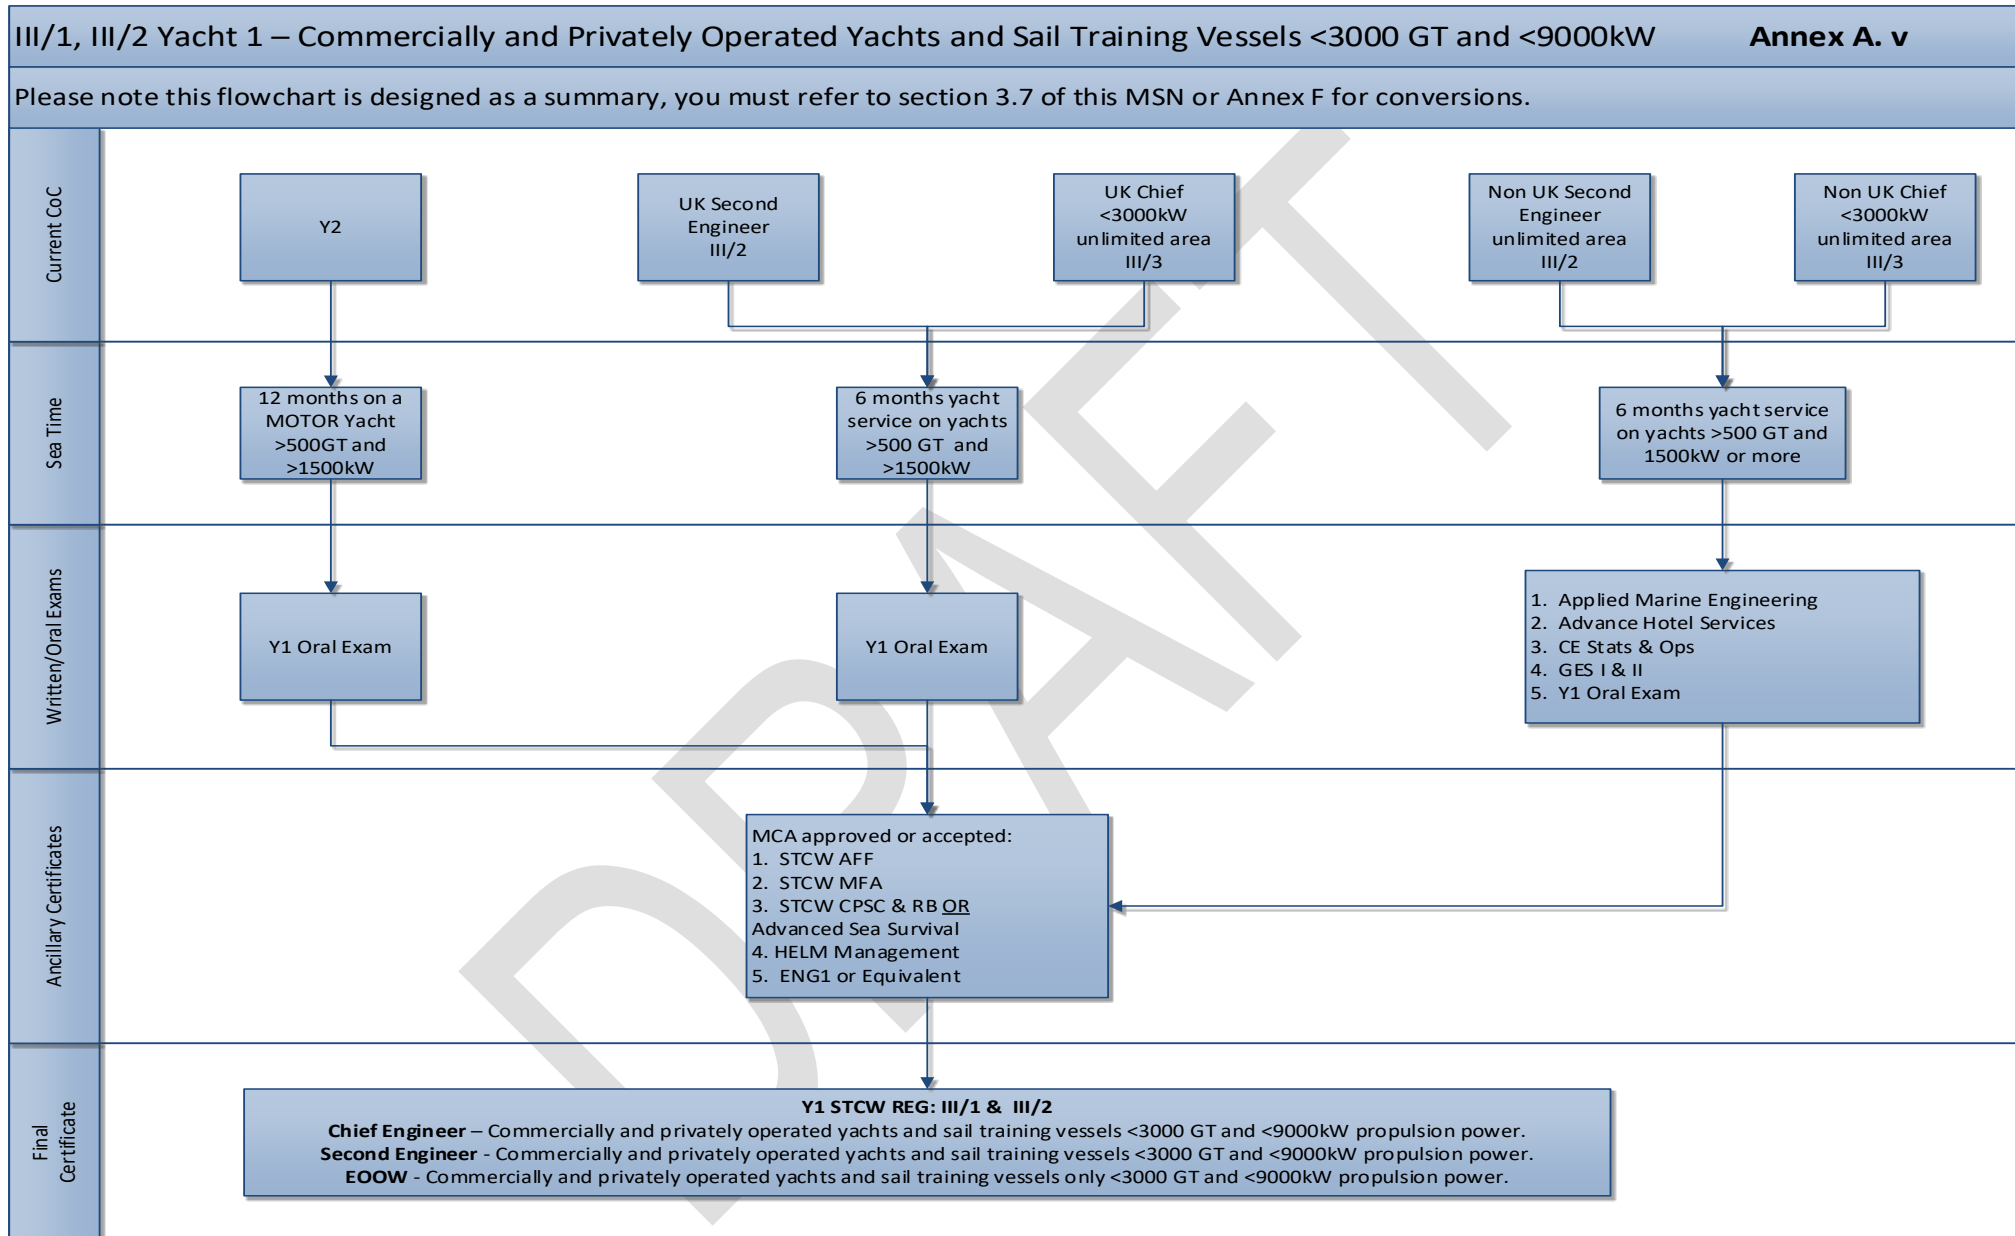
III/1, III/2 Yacht 1 – Commercially and Privately Operated Yachts and Sail Training Vessels <3000 GT and <9000kW **Annex A. v**

Please note this flowchart is designed as a summary, you must refer to section 3.7 of this MSN or Annex F for conversions.

Current CoC

Y2

UK Second Engineer III/2

UK Chief <3000kW unlimited area III/3

Non UK Second Engineer unlimited area III/2

Non UK Chief <3000kW unlimited area III/3

Sea Time

12 months on a MOTOR Yacht >500GT and >1500kW

6 months yacht service on yachts >500 GT and >1500kW

6 months yacht service on yachts >500 GT and 1500kW or more

Written/Oral Exams

Y1 Oral Exam

Y1 Oral Exam

1. Applied Marine Engineering
2. Advance Hotel Services
3. CE Stats & Ops
4. GES I & II
5. Y1 Oral Exam

Ancillary Certificates

MCA approved or accepted:
1. STCW AFF
2. STCW MFA
3. STCW CPSC & RB OR Advanced Sea Survival
4. HELM Management
5. ENG1 or Equivalent

Final Certificate

**Y1 STCW REG: III/1 & III/2**
**Chief Engineer** – Commercially and privately operated yachts and sail training vessels <3000 GT and <9000kW propulsion power.
**Second Engineer** - Commercially and privately operated yachts and sail training vessels <3000 GT and <9000kW propulsion power.
**EOOW** - Commercially and privately operated yachts and sail training vessels only <3000 GT and <9000kW propulsion power.

DRAFT